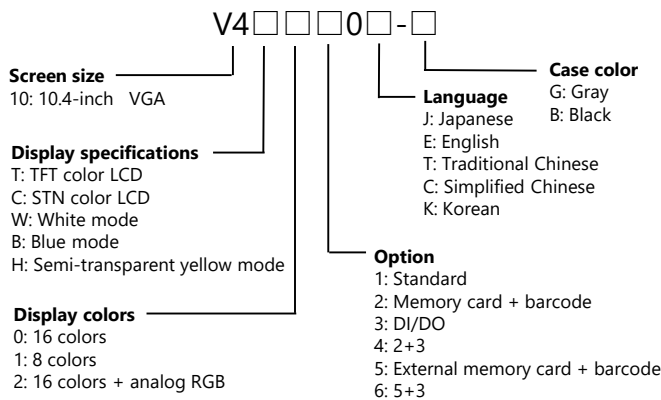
V4□□□0□-□

Screen size
10: 10.4-inch VGA

Display specifications
T: TFT color LCD
C: STN color LCD
W: White mode
B: Blue mode
H: Semi-transparent yellow mode

Display colors
0: 16 colors
1: 8 colors
2: 16 colors + analog RGB

Case color
G: Gray
B: Black

Language
J: Japanese
E: English
T: Traditional Chinese
C: Simplified Chinese
K: Korean

Option
1: Standard
2: Memory card + barcode
3: DI/DO
4: 2+3
5: External memory card + barcode
6: 5+3